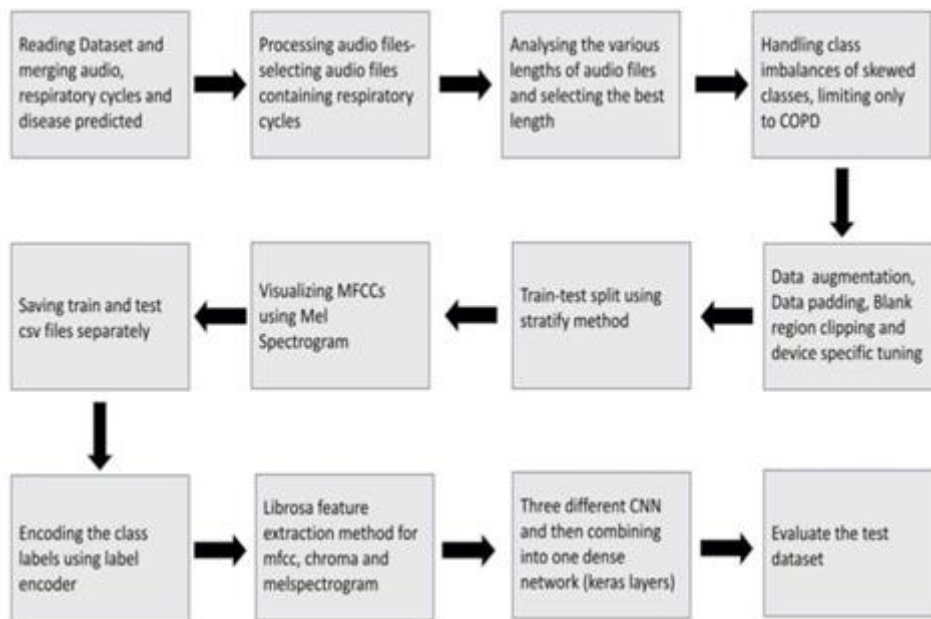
Reading Dataset and merging audio, respiratory cycles and disease predicted

Processing audio files-selecting audio files containing respiratory cycles

Analysing the various lengths of audio files and selecting the best length

Handling class imbalances of skewed classes, limiting only to COPD

Data augmentation, Data padding, Blank region clipping and device specific tuning

Train-test split using stratify method

Visualizing MFCCs using Mel Spectrogram

Saving train and test csv files separately

Encoding the class labels using label encoder

Librosa feature extraction method for mfcc, chroma and melspectrogram

Three different CNN and then combining into one dense network (keras layers)

Evaluate the test dataset